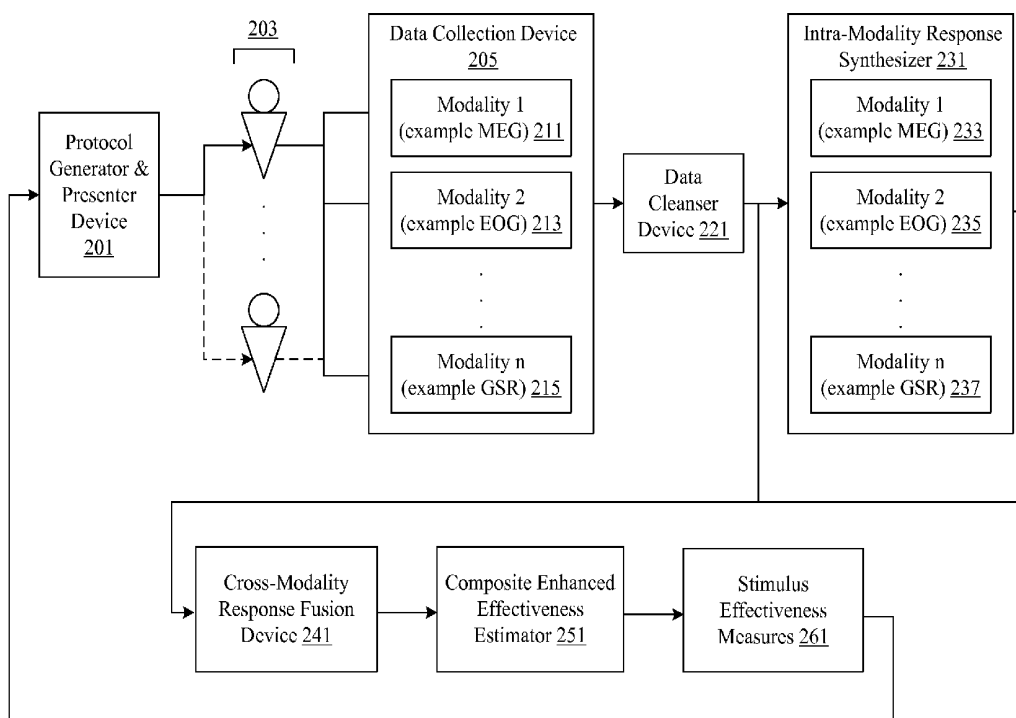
203

Protocol Generator & Presenter Device 201

Data Collection Device 205

Modality 1 (example MEG) 211

Modality 2 (example EOG) 213

Modality n (example GSR) 215

Data Cleanser Device 221

Intra-Modality Response Synthesizer 231

Modality 1 (example MEG) 233

Modality 2 (example EOG) 235

Modality n (example GSR) 237

Cross-Modality Response Fusion Device 241

Composite Enhanced Effectiveness Estimator 251

Stimulus Effectiveness Measures 261